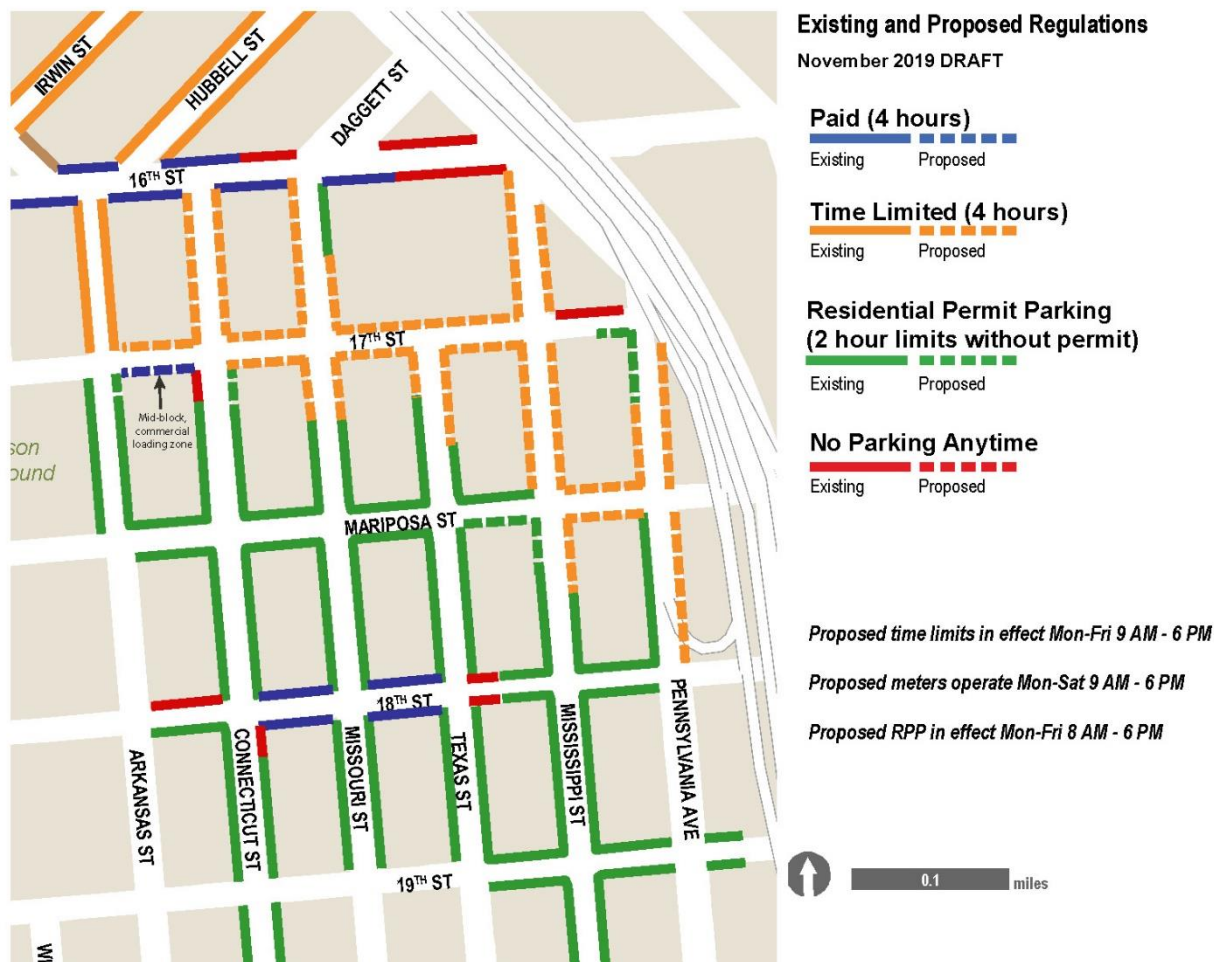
IRWIN ST
HUBBELL ST
DAGGETT ST
$16^{TH}$ ST
$17^{TH}$ ST
Mid-block, commercial loading zone
son
ound
MARIPOSA ST
$18^{TH}$ ST
ARKANSAS ST
CONNECTICUT ST
MISSOURI ST
TEXAS ST
MISSISSIPPI ST
PENNSYLVANIA AVE
$19^{TH}$ ST
W

Existing and Proposed Regulations
November 2019 DRAFT

Paid (4 hours)
Existing Proposed

Time Limited (4 hours)
Existing Proposed

Residential Permit Parking (2 hour limits without permit)
Existing Proposed

No Parking Anytime
Existing Proposed

Proposed time limits in effect Mon-Fri 9 AM - 6 PM

Proposed meters operate Mon-Sat 9 AM - 6 PM

Proposed RPP in effect Mon-Fri 8 AM - 6 PM

0.1 miles